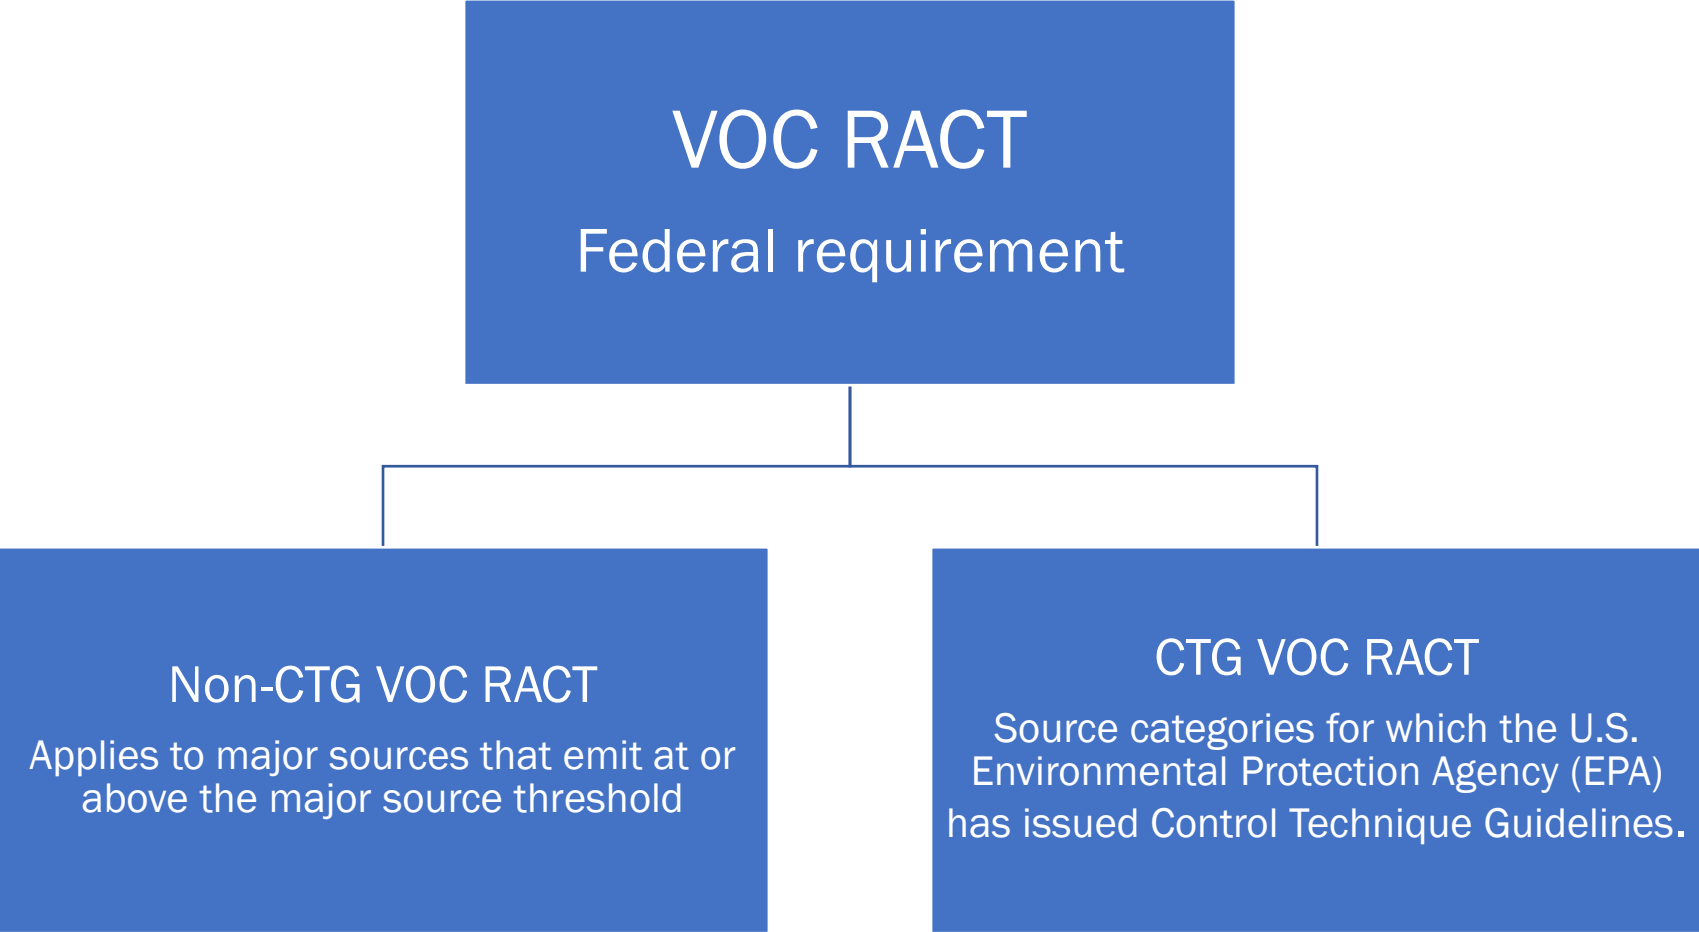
VOC RACT
Federal requirement

Non-CTG VOC RACT
Applies to major sources that emit at or above the major source threshold

CTG VOC RACT
Source categories for which the U.S. Environmental Protection Agency (EPA) has issued Control Technique Guidelines.